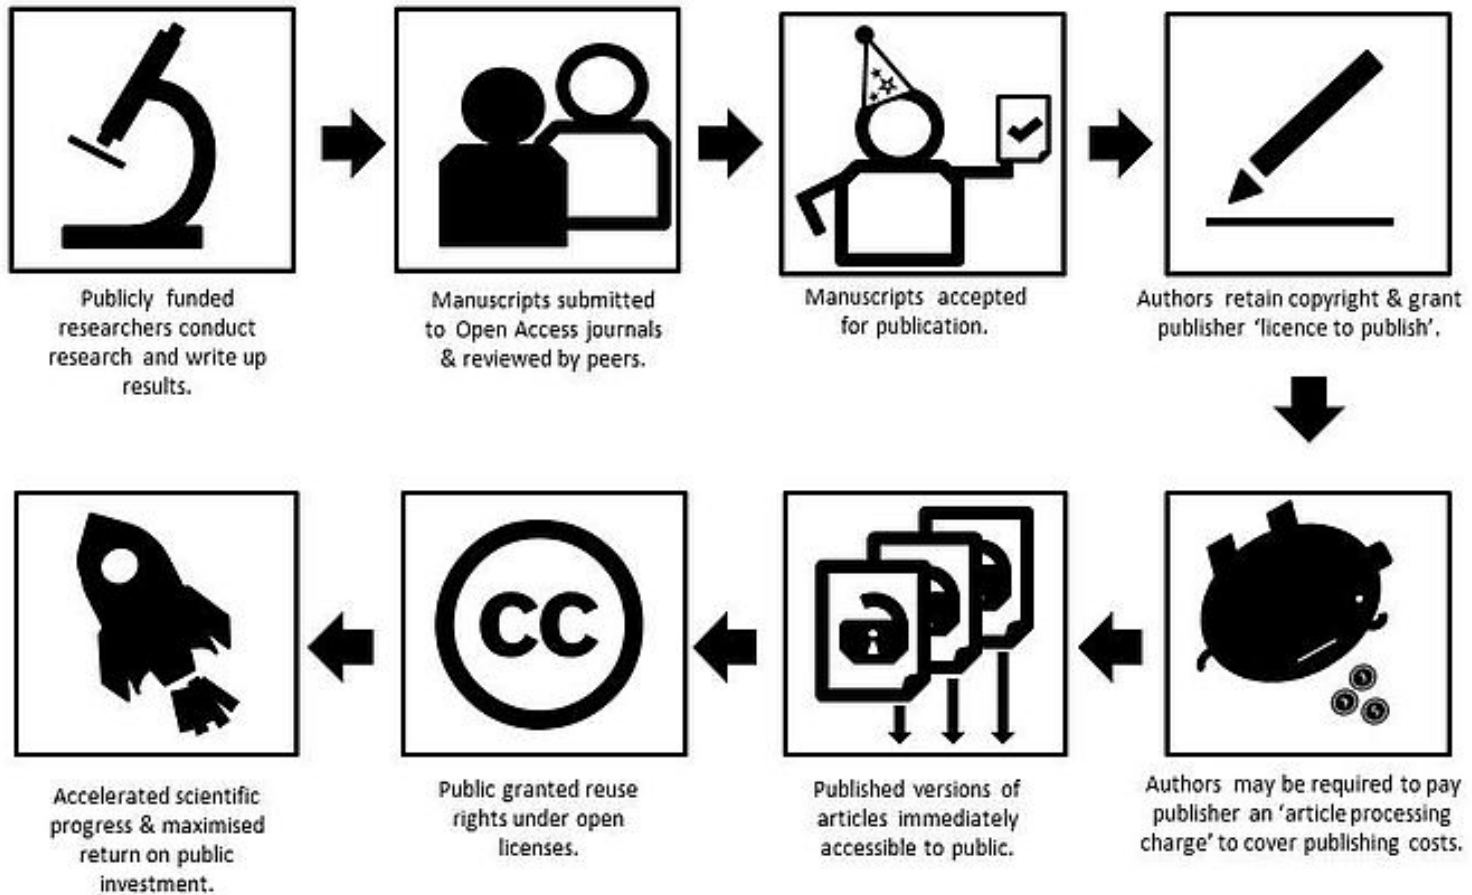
Publicly funded researchers conduct research and write up results.

Manuscripts submitted to Open Access journals & reviewed by peers.

Manuscripts accepted for publication.

Authors retain copyright & grant publisher 'licence to publish'.

Authors may be required to pay publisher an 'article processing charge' to cover publishing costs.

CC

Published versions of articles immediately accessible to public.

Public granted reuse rights under open licenses.

Accelerated scientific progress & maximised return on public investment.